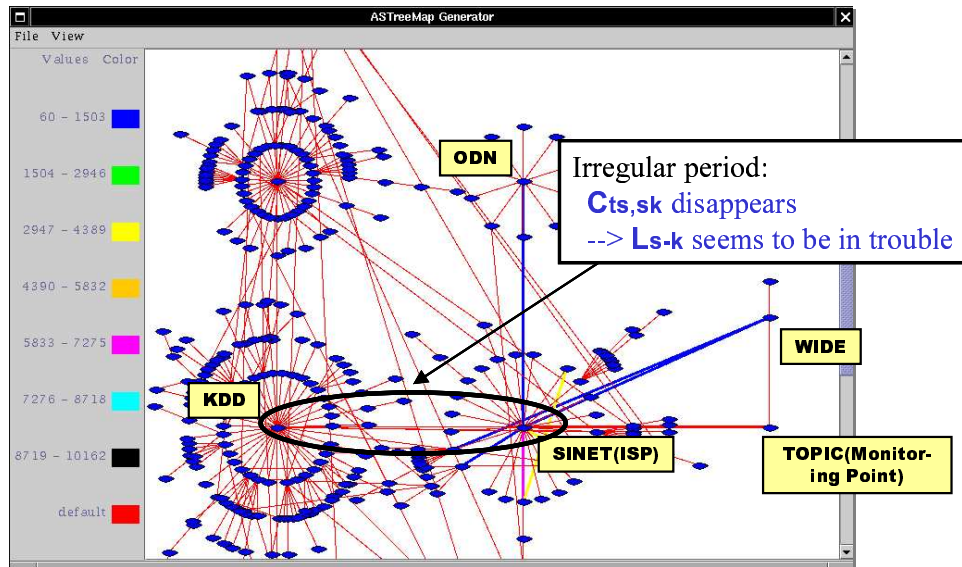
ASTreeMap Generator

File View

Values Color

60 - 1503

1504 - 2946

2947 - 4389

4390 - 5832

5833 - 7275

7276 - 8718

8719 - 10162

default

ODN

Irregular period:
$C_{ts,sk}$ disappears
--> $L_{s-k}$ seems to be in trouble

WIDE

KDD

SINET(ISP)

TOPIC(Monitoring Point)